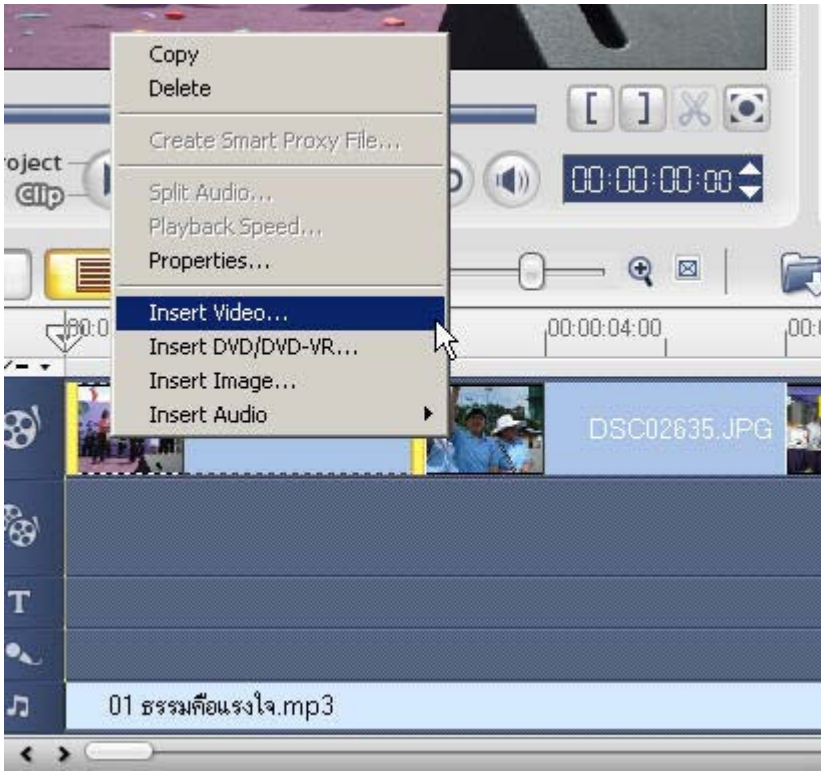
Copy
Delete
Create Smart Proxy File...
Split Audio...
Playback Speed...
Properties...
Insert Video...
Insert DVD/DVD-VR...
Insert Image...
Insert Audio

roject
Clip

00:00:00:00

00:0
00:00:04:00
00:0

DSC02635.JPG

T

01 ธรรมคือแรงใจ.mp3